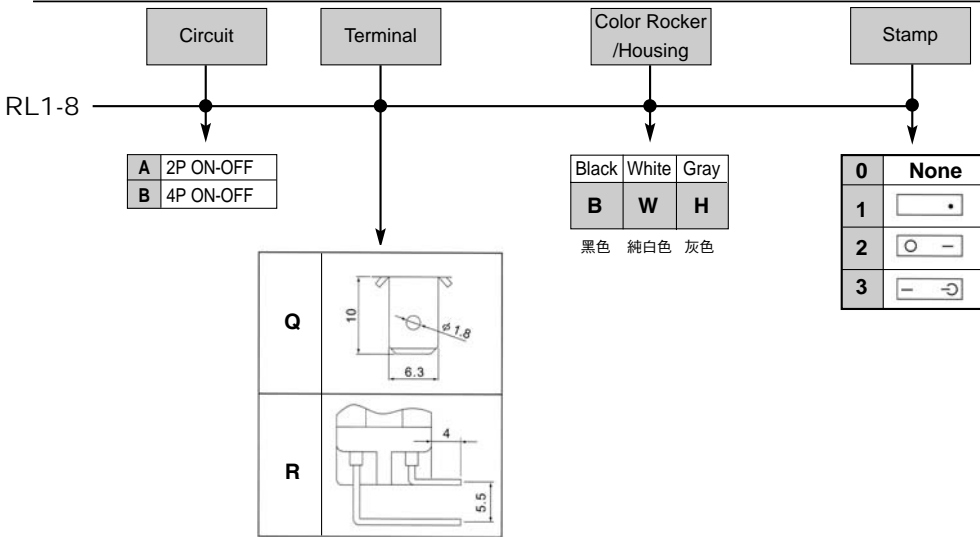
Circuit

Terminal

Color Rocker /Housing

Stamp

RL1-8

| A | 2P ON-OFF |
|---|---|
| B | 4P ON-OFF |

| Black | White | Gray |
|---|---|---|
| B | W | H |

黑色 純白色 灰色

| 0 | None |
|---|---|
| 1 | |
| 2 | |
| 3 | |

| Q | 10 $\phi 1.8$ 6.3 |
|---|---|
| R | 4 5.5 |